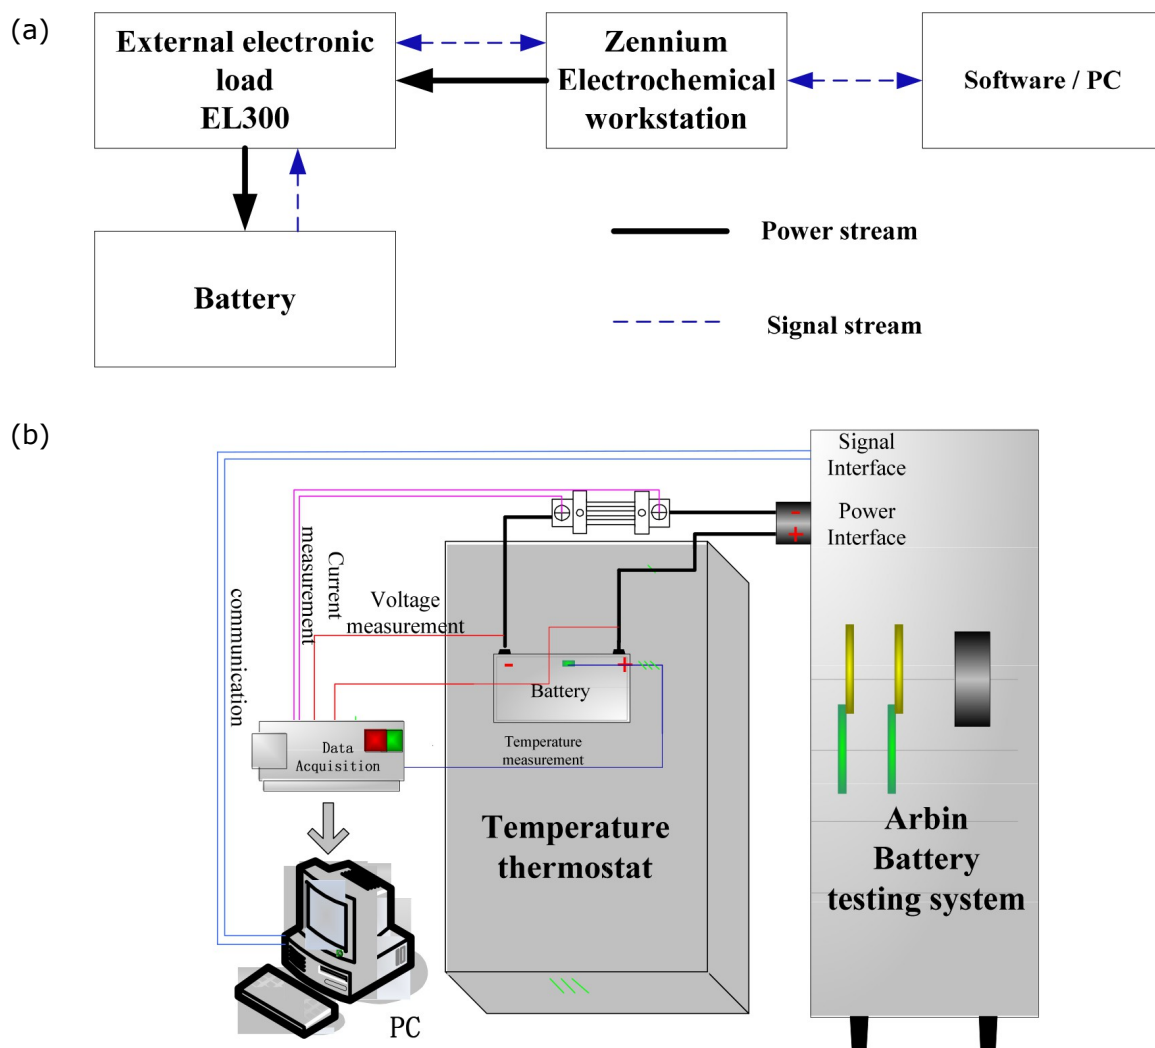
(a)

External electronic load EL300

Zennium Electrochemical workstation

Software / PC

Battery

Power stream

Signal stream

(b)

Signal Interface

Power Interface

-

+

communication

Current measurement

Voltage measurement

-

+

Battery

Data Acquisition

Temperature measurement

Temperature thermostat

Arbin Battery testing system

PC